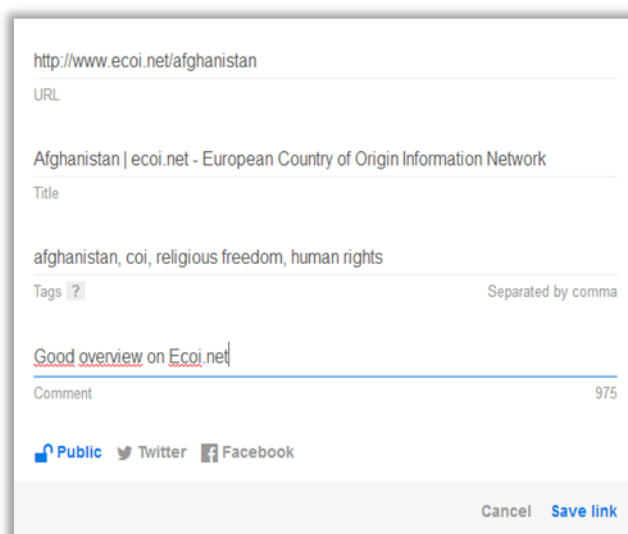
http://www.ecoi.net/afghanistan
URL

Afghanistan | ecoi.net - European Country of Origin Information Network
Title

afghanistan, coi, religious freedom, human rights
Tags ?
Separated by comma

Good overview on Ecoi.net
Comment
975

Public Twitter Facebook

Cancel Save link